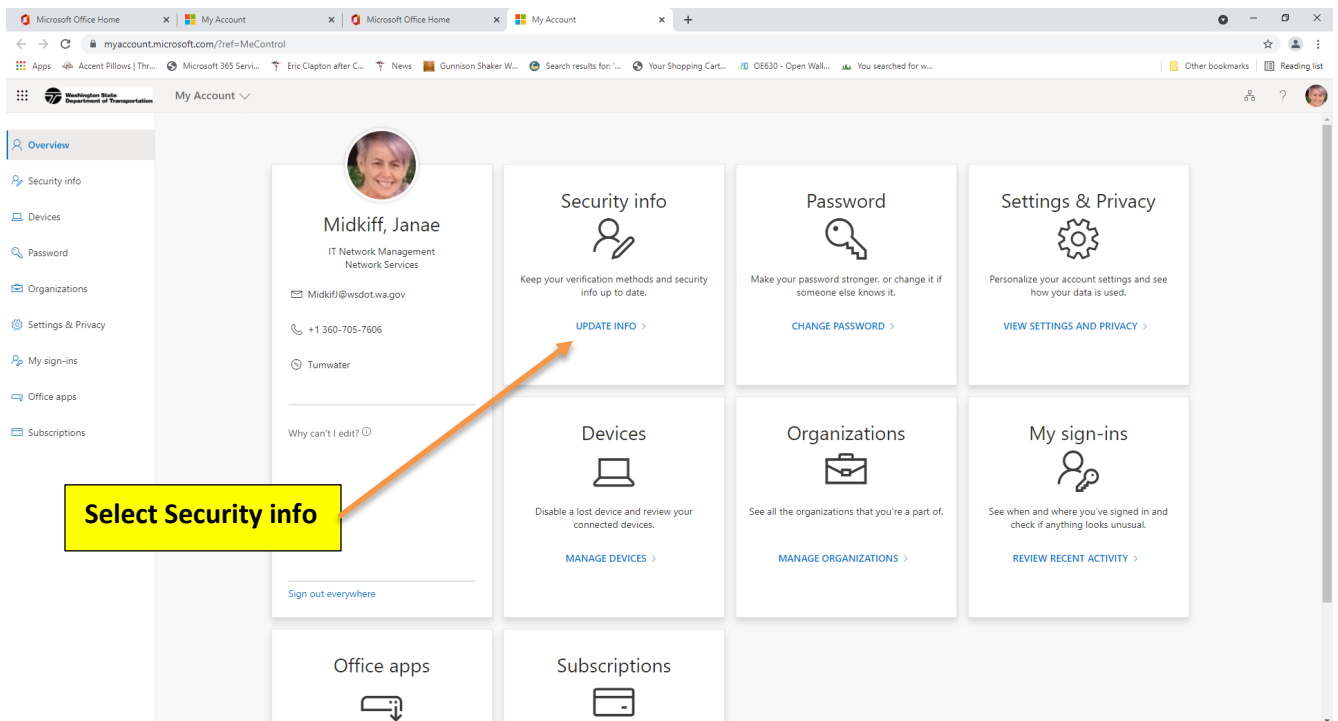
Microsoft Office Home × My Account × Microsoft Office Home × My Account × +

myaccount.microsoft.com/?ref=MeControl

Apps Accent Pillows | Thr... Microsoft 365 Servi... Eric Clapton after C... News Gunnison Shaker W... Search results for: '... Your Shopping Cart... OE630 - Open Wall... You searched for w... Other bookmarks Reading list

Washington State Department of Transportation My Account

Overview
Security info
Devices
Password
Organizations
Settings & Privacy
My sign-ins
Office apps
Subscriptions

Midkiff, Janae
IT Network Management
Network Services
MidkifJ@wsdot.wa.gov
+1 360-705-7606
Tumwater
Why can't I edit?
Sign out everywhere

Security info
Keep your verification methods and security info up to date.
UPDATE INFO >

Password
Make your password stronger, or change it if someone else knows it.
CHANGE PASSWORD >

Settings & Privacy
Personalize your account settings and see how your data is used.
VIEW SETTINGS AND PRIVACY >

Devices
Disable a lost device and review your connected devices.
MANAGE DEVICES >

Organizations
See all the organizations that you're a part of.
MANAGE ORGANIZATIONS >

My sign-ins
See when and where you've signed in and check if anything looks unusual.
REVIEW RECENT ACTIVITY >

Office apps

Subscriptions

Select Security info